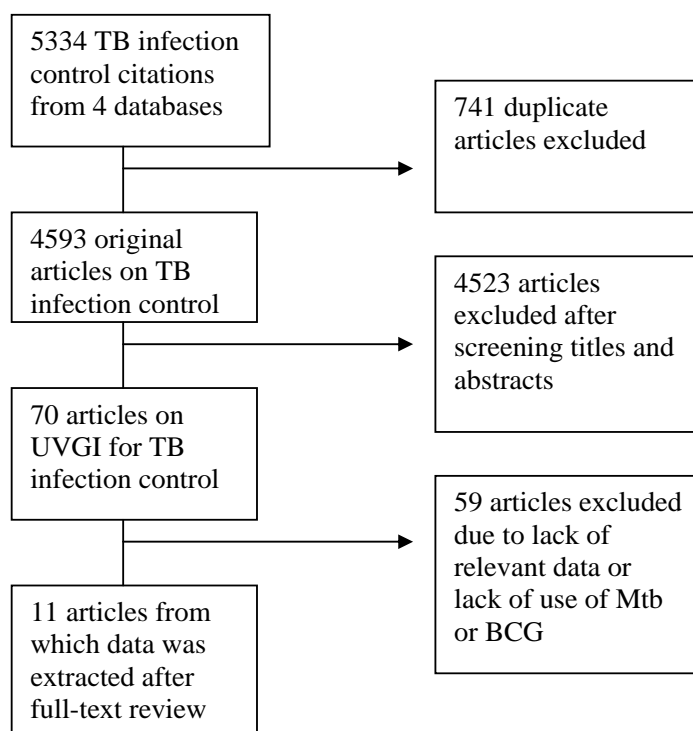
5334 TB infection control citations from 4 databases

741 duplicate articles excluded

4593 original articles on TB infection control

4523 articles excluded after screening titles and abstracts

70 articles on UVGI for TB infection control

59 articles excluded due to lack of relevant data or lack of use of Mtb or BCG

11 articles from which data was extracted after full-text review